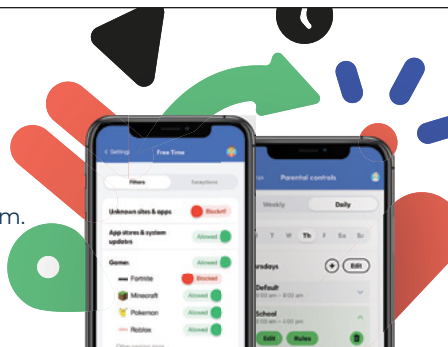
m.

< Settings Free Time

Filters Exceptions

Unknown sites & apps Blocked

App stores & system updates Allowed

Games Allowed

Fortnite Blocked

Minecraft Allowed

Pokemon Allowed

Roblox Allowed

Parental controls

Weekly Daily

T W Th F Sa Su

ursdays + Edit

Default
am – 8:00 am

School
am – 3:00 pm

Edit Rules